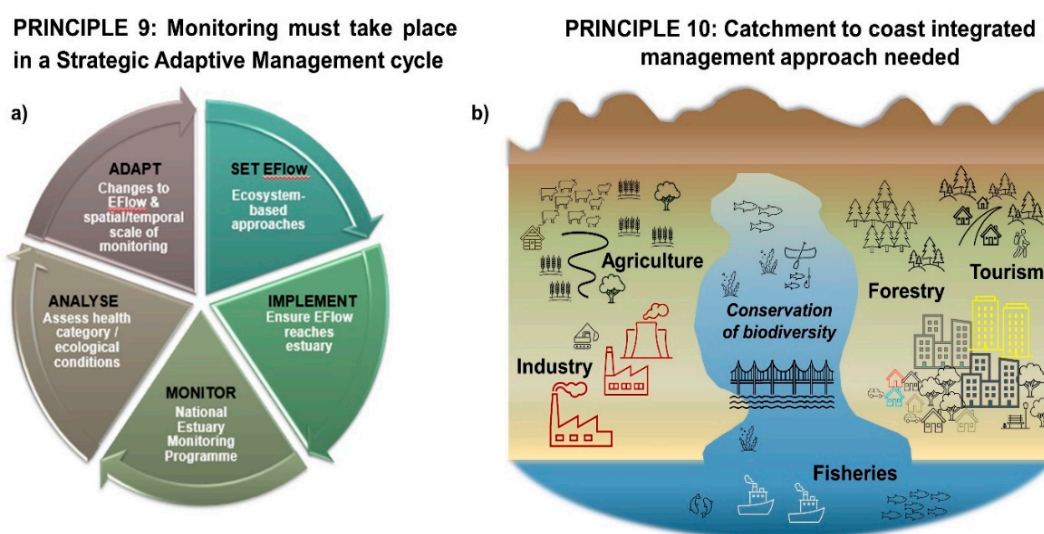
PRINCIPLE 9: Monitoring must take place in a Strategic Adaptive Management cycle

PRINCIPLE 10: Catchment to coast integrated management approach needed

a)

ADAPT
Changes to EFlow & spatial/temporal scale of monitoring

SET EFlow
Ecosystem-based approaches

IMPLEMENT
Ensure EFlow reaches estuary

MONITOR
National Estuary Monitoring Programme

ANALYSE
Assess health category / ecological conditions

b)

Agriculture

Forestry

Tourism

Conservation of biodiversity

Industry

Fisheries